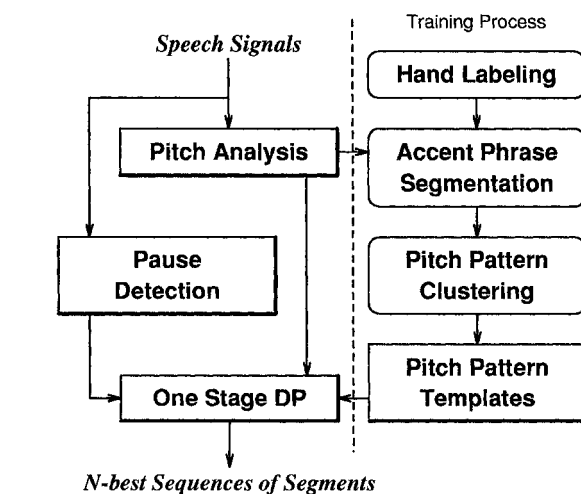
Training Process

Speech Signals

Hand Labeling

Pitch Analysis

Accent Phrase Segmentation

Pause Detection

Pitch Pattern Clustering

Pitch Pattern Templates

One Stage DP

N-best Sequences of Segments